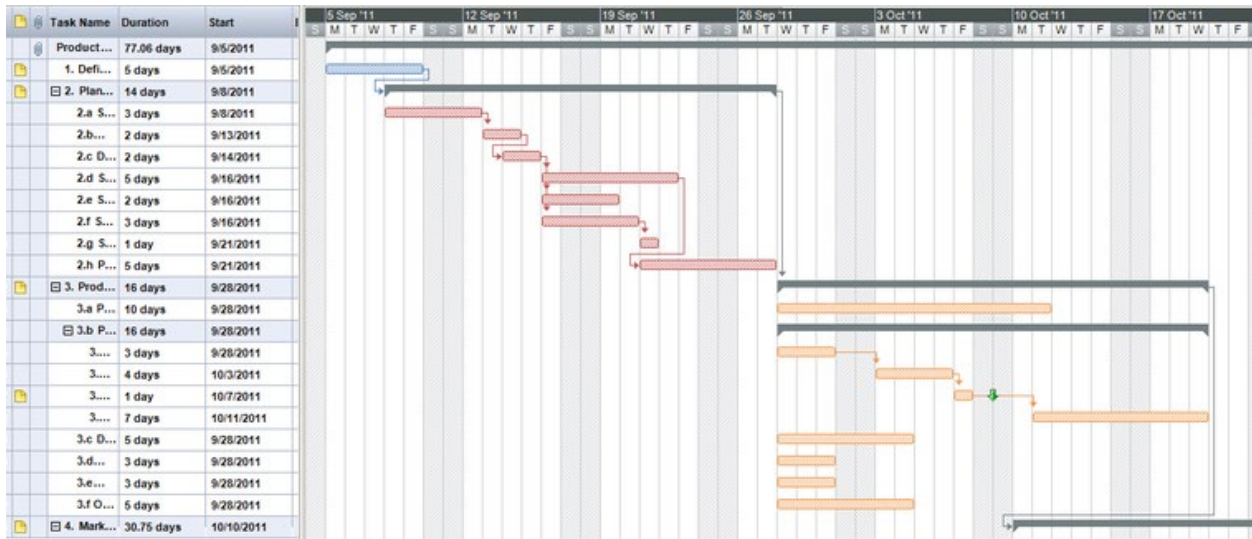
| Task Name | Duration | Start |
|---|---|---|
| Product... | 77.06 days | 9/5/2011 |
| 1. Defi... | 5 days | 9/5/2011 |
| ⊟ 2. Plan... | 14 days | 9/8/2011 |
| 2.a S... | 3 days | 9/8/2011 |
| 2.b... | 2 days | 9/13/2011 |
| 2.c D... | 2 days | 9/14/2011 |
| 2.d S... | 5 days | 9/16/2011 |
| 2.e S... | 2 days | 9/16/2011 |
| 2.f S... | 3 days | 9/16/2011 |
| 2.g S... | 1 day | 9/21/2011 |
| 2.h P... | 5 days | 9/21/2011 |
| ⊟ 3. Prod... | 16 days | 9/28/2011 |
| 3.a P... | 10 days | 9/28/2011 |
| ⊟ 3.b P... | 16 days | 9/28/2011 |
| 3.... | 3 days | 9/28/2011 |
| 3.... | 4 days | 10/3/2011 |
| 3.... | 1 day | 10/7/2011 |
| 3.... | 7 days | 10/11/2011 |
| 3.c D... | 5 days | 9/28/2011 |
| 3.d... | 3 days | 9/28/2011 |
| 3.e... | 3 days | 9/28/2011 |
| 3.f O... | 5 days | 9/28/2011 |
| ⊟ 4. Mark... | 30.75 days | 10/10/2011 |

5 Sep '11 | 12 Sep '11 | 19 Sep '11 | 26 Sep '11 | 3 Oct '11 | 10 Oct '11 | 17 Oct '11

S M T W T F S S M T W T F S S M T W T F S S M T W T F S S M T W T F S S M T W T F S S M T W T F